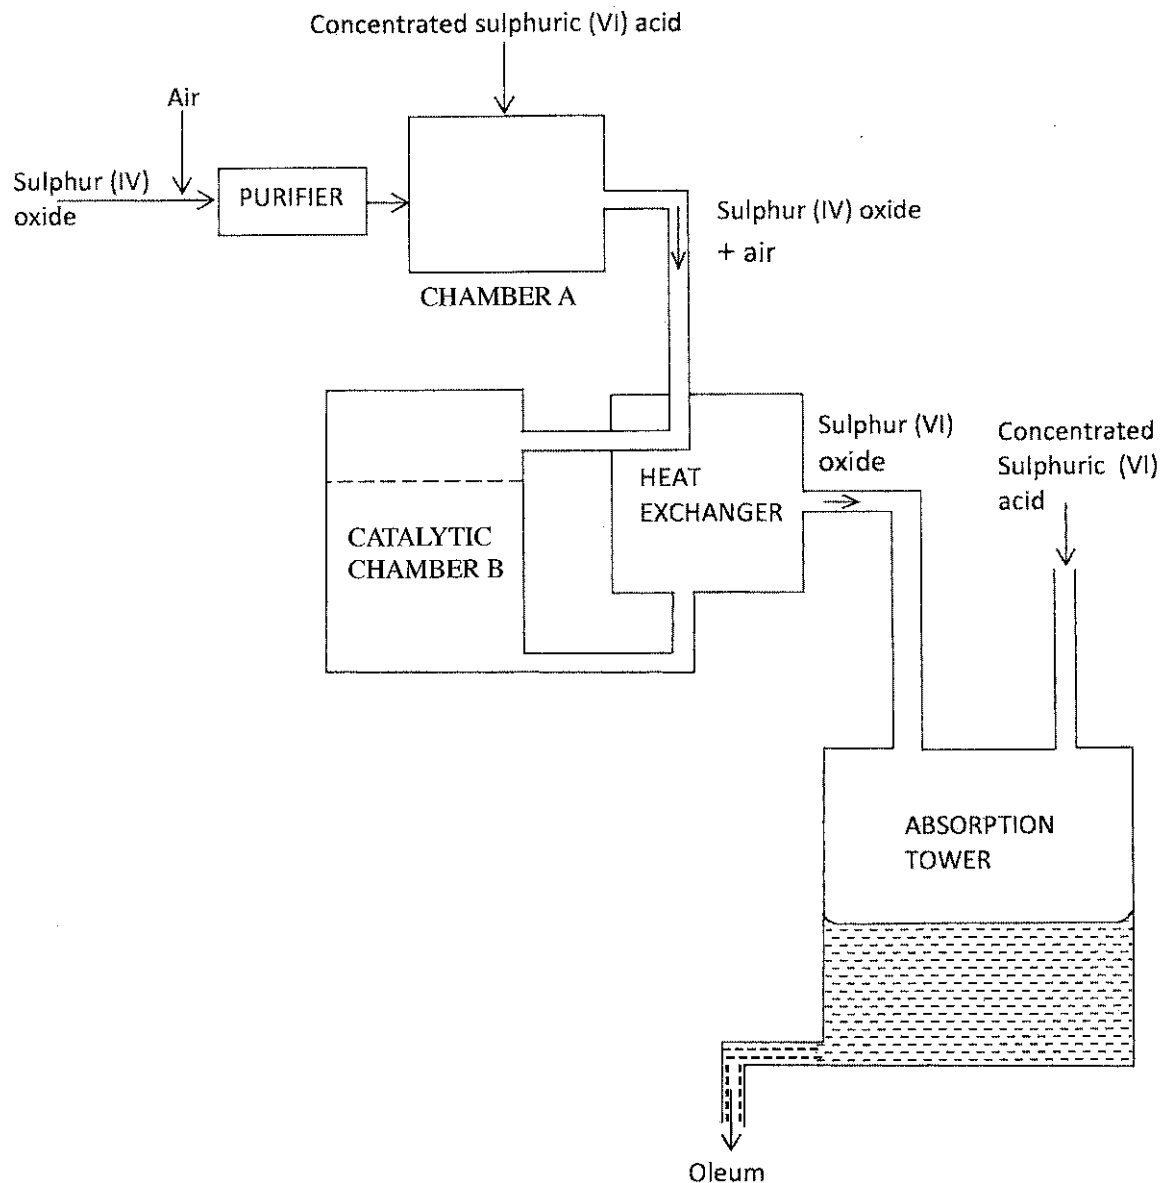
Concentrated sulphuric (VI) acid

Air

Sulphur (IV) oxide

PURIFIER

Sulphur (IV) oxide + air

CHAMBER A

Sulphur (VI) oxide

Concentrated Sulphuric (VI) acid

HEAT EXCHANGER

CATALYTIC CHAMBER B

ABSORPTION TOWER

Oleum